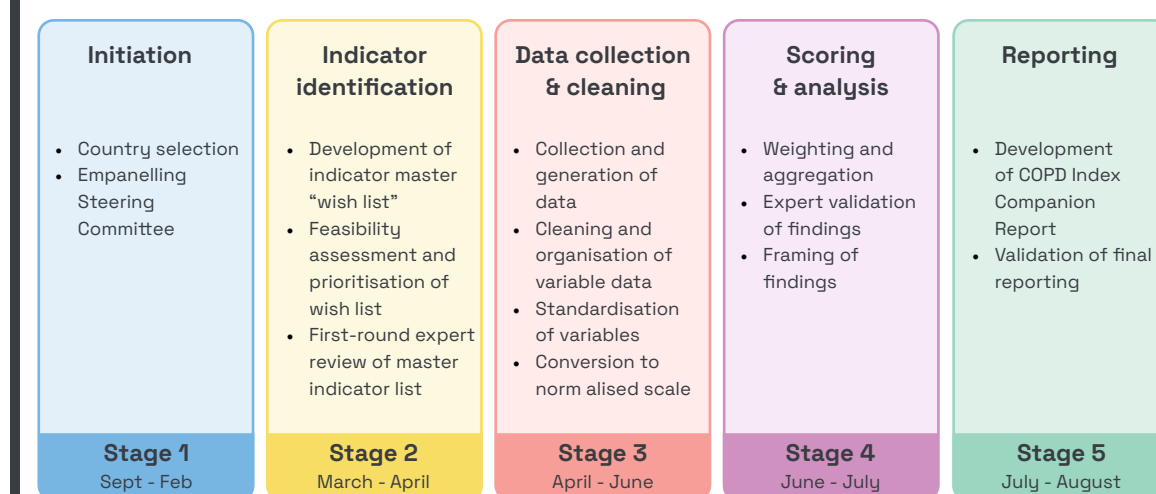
Initiation

- Country selection
- Empanelling Steering Committee

Stage 1
Sept - Feb

Indicator identification

- Development of indicator master "wish list"
- Feasibility assessment and prioritisation of wish list
- First-round expert review of master indicator list

Stage 2
March - April

Data collection & cleaning

- Collection and generation of data
- Cleaning and organisation of variable data
- Standardisation of variables
- Conversion to norm alised scale

Stage 3
April - June

Scoring & analysis

- Weighting and aggregation
- Expert validation of findings
- Framing of findings

Stage 4
June - July

Reporting

- Development of COPD Index Companion Report
- Validation of final reporting

Stage 5
July - August